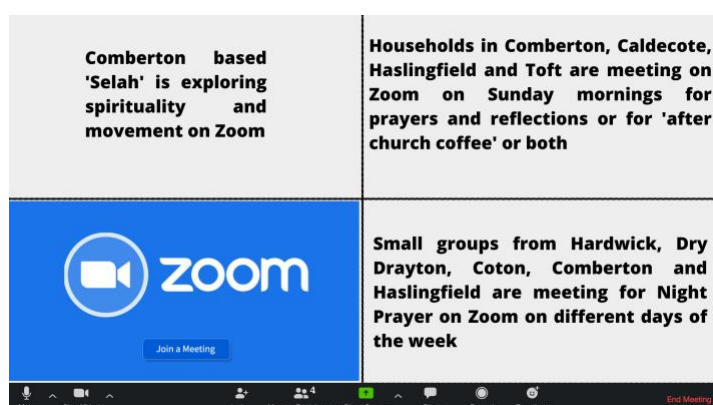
Comberton based 'Selah' is exploring spirituality and movement on Zoom

Households in Comberton, Caldecote, Haslingfield and Toft are meeting on Zoom on Sunday mornings for prayers and reflections or for 'after church coffee' or both

zoom

Join a Meeting

Small groups from Hardwick, Dry Drayton, Coton, Comberton and Haslingfield are meeting for Night Prayer on Zoom on different days of the week

4

End Meeting